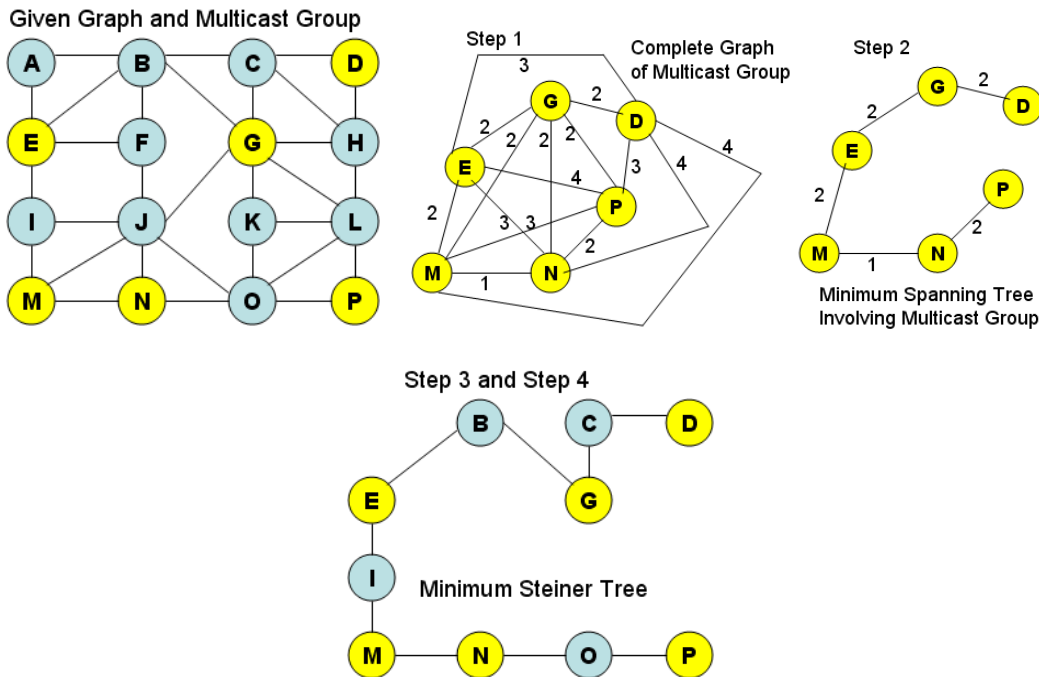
Given Graph and Multicast Group

A B C D
E F G H
I J K L
M N O P

Step 1

Complete Graph of Multicast Group

3
G 2 D
2 2 2 2
E 4 3 4 4
2 P
3 3
2
M 1 N

Step 2

G 2 D
2
E
2 P
2
M 1 N

Minimum Spanning Tree Involving Multicast Group

Step 3 and Step 4

B C D
E G
I
Minimum Steiner Tree
M N O P